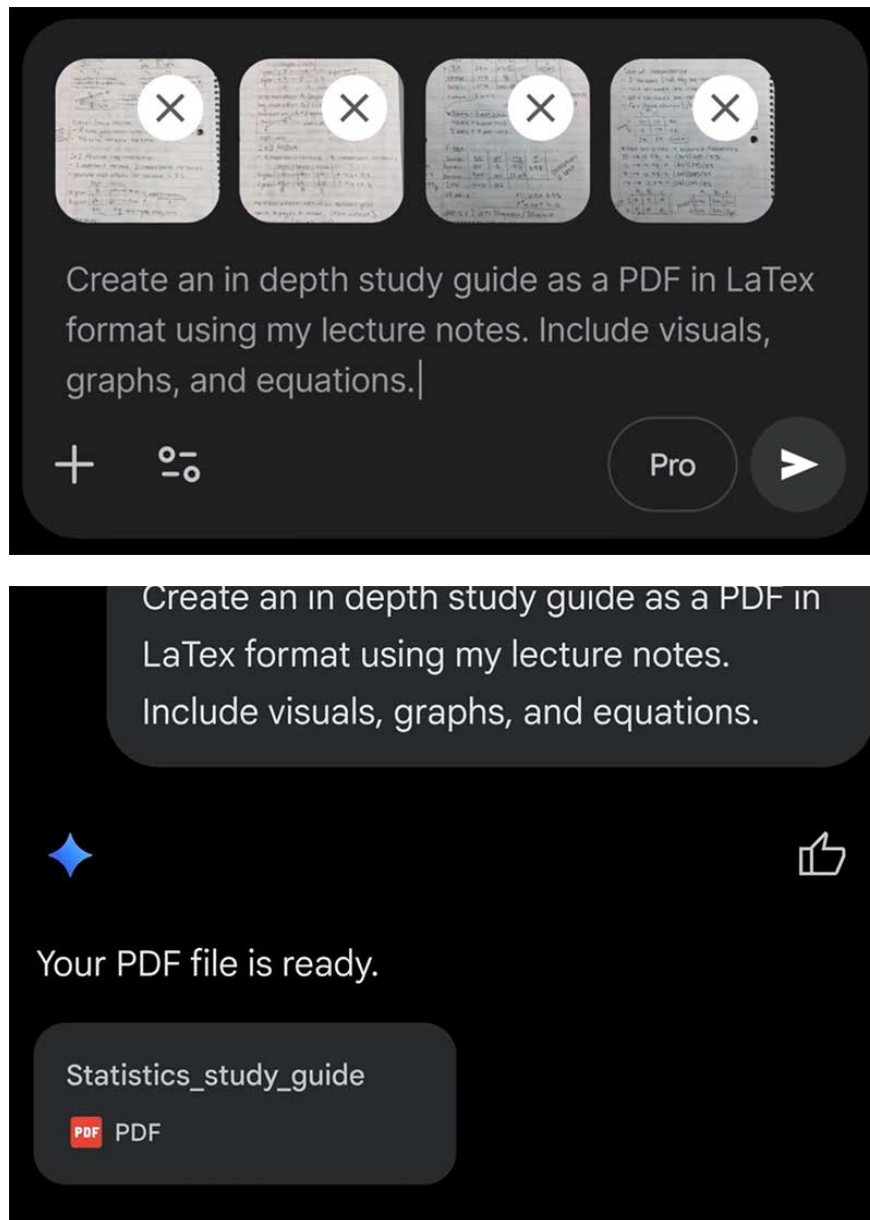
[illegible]

Create an in depth study guide as a PDF in LaTex format using my lecture notes. Include visuals, graphs, and equations.

Pro

Create an in depth study guide as a PDF in LaTex format using my lecture notes. Include visuals, graphs, and equations.

Your PDF file is ready.

Statistics_study_guide

PDF PDF